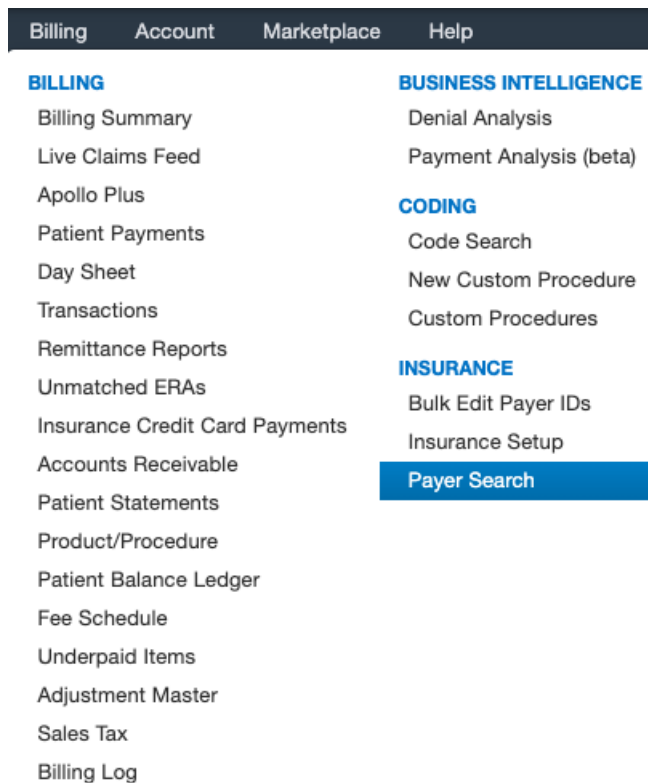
Billing Account Marketplace Help

BILLING
Billing Summary
Live Claims Feed
Apollo Plus
Patient Payments
Day Sheet
Transactions
Remittance Reports
Unmatched ERAs
Insurance Credit Card Payments
Accounts Receivable
Patient Statements
Product/Procedure
Patient Balance Ledger
Fee Schedule
Underpaid Items
Adjustment Master
Sales Tax
Billing Log

BUSINESS INTELLIGENCE
Denial Analysis
Payment Analysis (beta)

CODING
Code Search
New Custom Procedure
Custom Procedures

INSURANCE
Bulk Edit Payer IDs
Insurance Setup
Payer Search